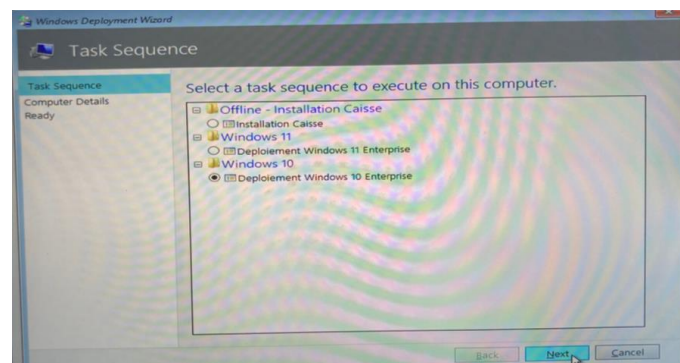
Windows Deployment Wizard

Task Sequence

Task Sequence
Computer Details
Ready

Select a task sequence to execute on this computer.

Offline - Installation Caisse
Installation Caisse
Windows 11
Deploiement Windows 11 Enterprise
Windows 10
Deploiement Windows 10 Enterprise

Back
Next
Cancel